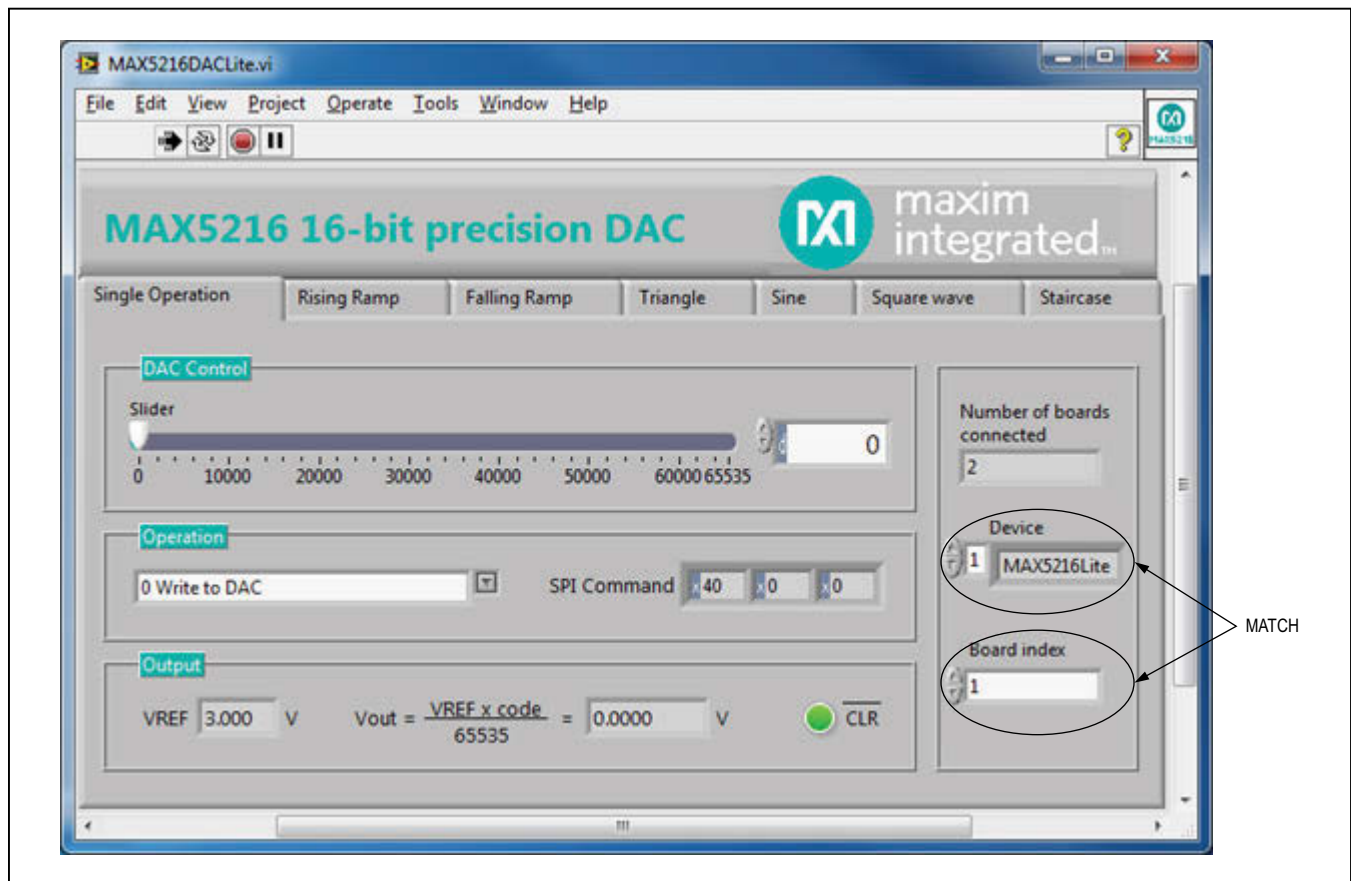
MAX5216DACLite.vi

File Edit View Project Operate Tools Window Help

MAX5216

MAX5216 16-bit precision DAC

maxim integrated

Single Operation | Rising Ramp | Falling Ramp | Triangle | Sine | Square wave | Staircase

DAC Control

Slider

0 10000 20000 30000 40000 50000 60000 65535

0

Operation

0 Write to DAC

SPI Command 40 0 0

Output

VREF 3.000 V Vout = $\frac{\text{VREF x code}}{65535}$ = 0.0000 V

$\overline{CLR}$

Number of boards connected

2

Device

1 MAX5216Lite

Board index

1

MATCH